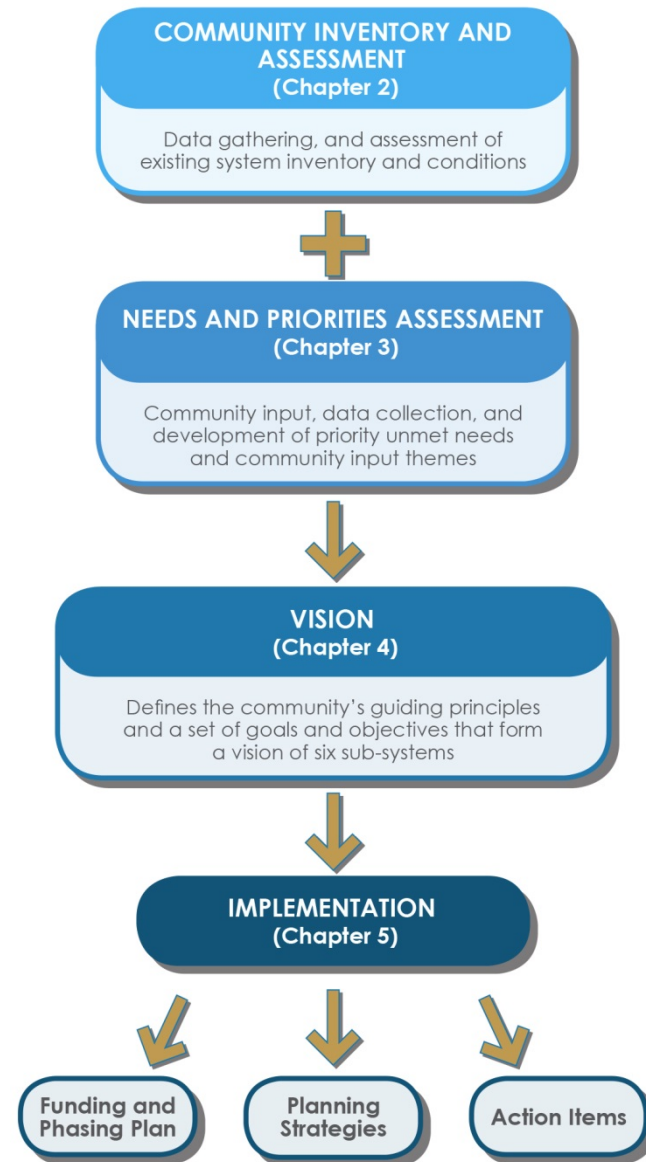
COMMUNITY INVENTORY AND ASSESSMENT
(Chapter 2)

Data gathering, and assessment of existing system inventory and conditions

NEEDS AND PRIORITIES ASSESSMENT
(Chapter 3)

Community input, data collection, and development of priority unmet needs and community input themes

VISION
(Chapter 4)

Defines the community's guiding principles and a set of goals and objectives that form a vision of six sub-systems

IMPLEMENTATION
(Chapter 5)

Funding and Phasing Plan

Planning Strategies

Action Items